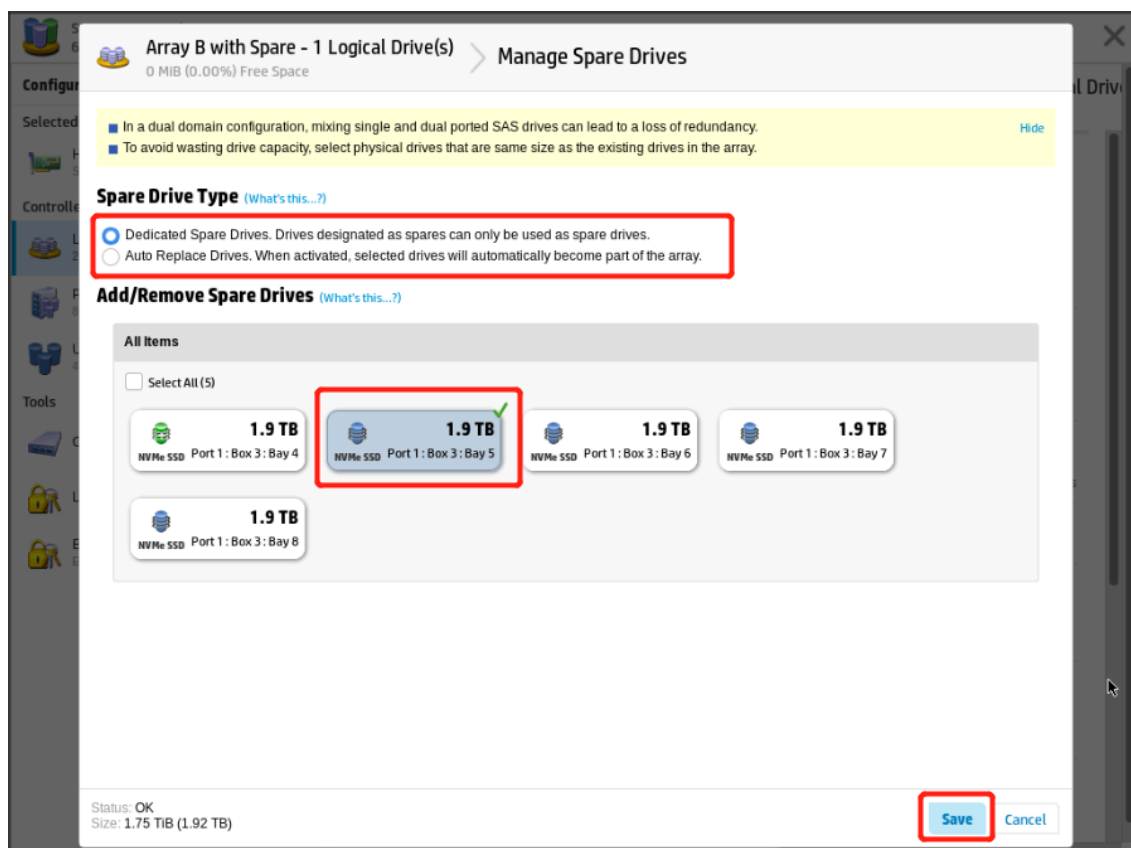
Array B with Spare - 1 Logical Drive(s)
0 MiB (0.00%) Free Space

Manage Spare Drives

In a dual domain configuration, mixing single and dual ported SAS drives can lead to a loss of redundancy.
To avoid wasting drive capacity, select physical drives that are same size as the existing drives in the array.

Hide

Spare Drive Type (What's this...?)

Dedicated Spare Drives. Drives designated as spares can only be used as spare drives.
Auto Replace Drives. When activated, selected drives will automatically become part of the array.

Add/Remove Spare Drives (What's this...?)

All Items

Select All (5)

NVMe SSD 1.9 TB Port 1 : Box 3 : Bay 4

NVMe SSD 1.9 TB Port 1 : Box 3 : Bay 5

NVMe SSD 1.9 TB Port 1 : Box 3 : Bay 6

NVMe SSD 1.9 TB Port 1 : Box 3 : Bay 7

NVMe SSD 1.9 TB Port 1 : Box 3 : Bay 8

Status: OK
Size: 1.75 TiB (1.92 TB)

Save
Cancel

Configur
Selected
Controlle
Tools
al Driv